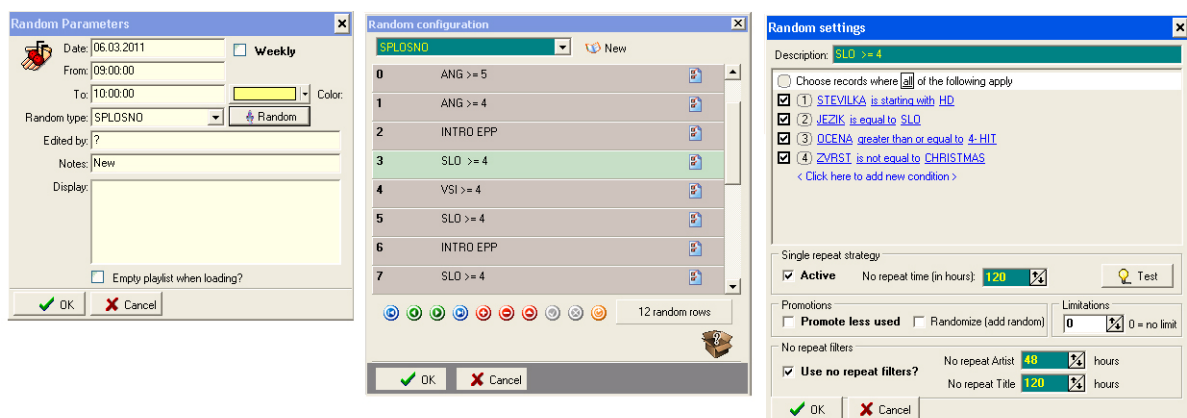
Random Parameters

Date: 06.03.2011
Weekly
From: 09:00:00
To: 10:00:00
Color:
Random type: SPLOSNO
Random
Edited by: ?
Notes: New
Display:
Empty playlist when loading?
OK
Cancel

Random configuration

SPLOSNO
New

| | |
|---|---|
| 0 | ANG >= 5 |
| 1 | ANG >= 4 |
| 2 | INTRO EPP |
| 3 | SLO >= 4 |
| 4 | VSI >= 4 |
| 5 | SLO >= 4 |
| 6 | INTRO EPP |
| 7 | SLO >= 4 |

12 random rows
OK
Cancel

Random settings

Description: SLO >= 4
Choose records where all of the following apply
1 STEVILKA is starting with HD
2 JEZIK is equal to SLO
3 OCENA greater than or equal to 4- HIT
4 ZVRST is not equal to CHRISTMAS
< Click here to add new condition >

Single repeat strategy
Active No repeat time (in hours): 120
Test

Promotions
Promote less used
Randomize (add random)

Limitations
0
0 = no limit

No repeat filters
Use no repeat filters?
No repeat Artist 48 hours
No repeat Title 120 hours

OK
Cancel